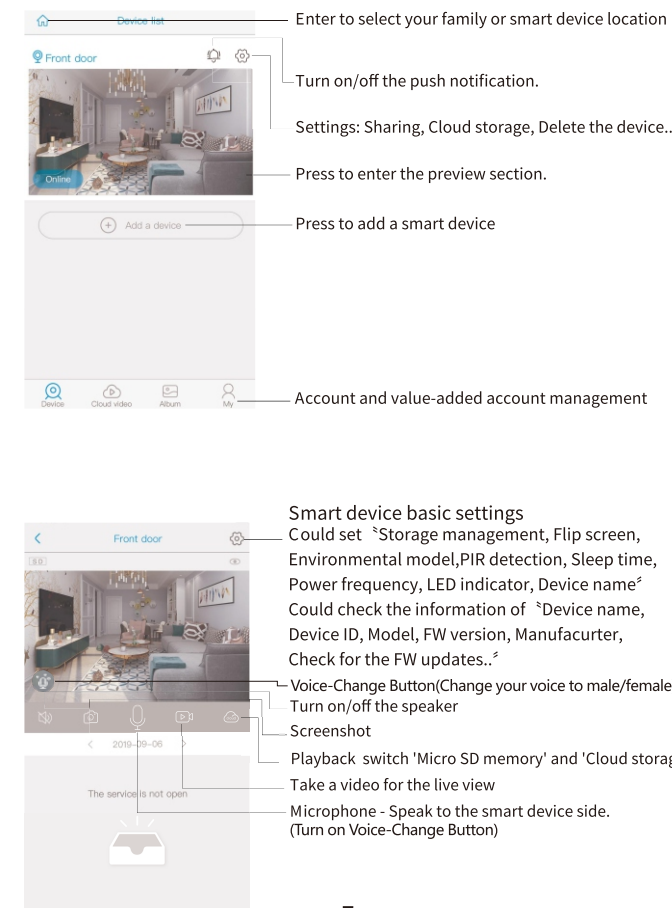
Device list

Front door

Online

Add a device

Device Cloud video Album My

Enter to select your family or smart device location

Turn on/off the push notification.

Settings: Sharing, Cloud storage, Delete the device..

Press to enter the preview section.

Press to add a smart device

Account and value-added account management

Front door

SD

2019-09-06

The service is not open

Smart device basic settings
Could set 〝Storage management, Flip screen, Environmental model,PIR detection, Sleep time, Power frequency, LED indicator, Device name〞
Could check the information of 〝Device name, Device ID, Model, FW version, Manufacurter, Check for the FW updates..〞

Voice-Change Button(Change your voice to male/female

Turn on/off the speaker

Screenshot

Playback switch 'Micro SD memory' and 'Cloud storag

Take a video for the live view

Microphone - Speak to the smart device side. (Turn on Voice-Change Button)

–